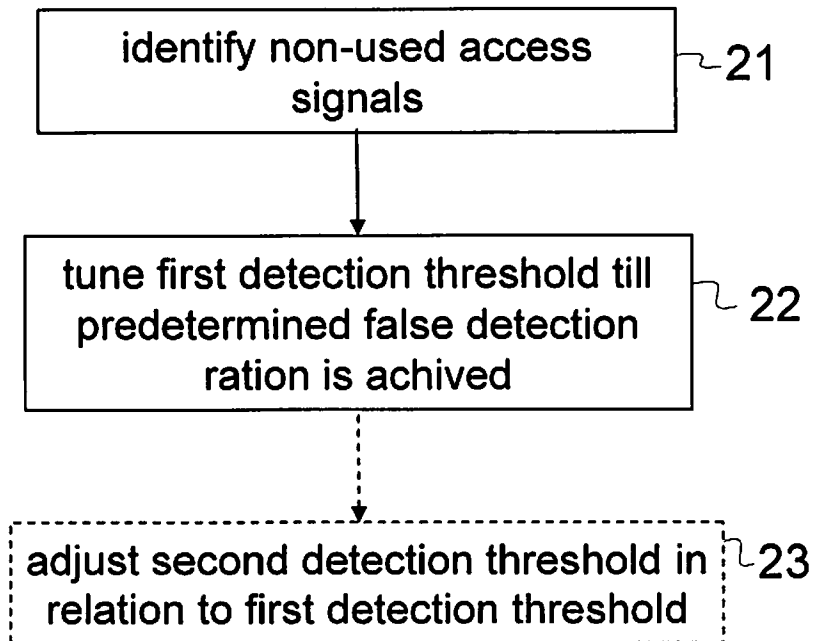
identify non-used access signals

21

tune first detection threshold till predetermined false detection ration is achived

22

adjust second detection threshold in relation to first detection threshold

23